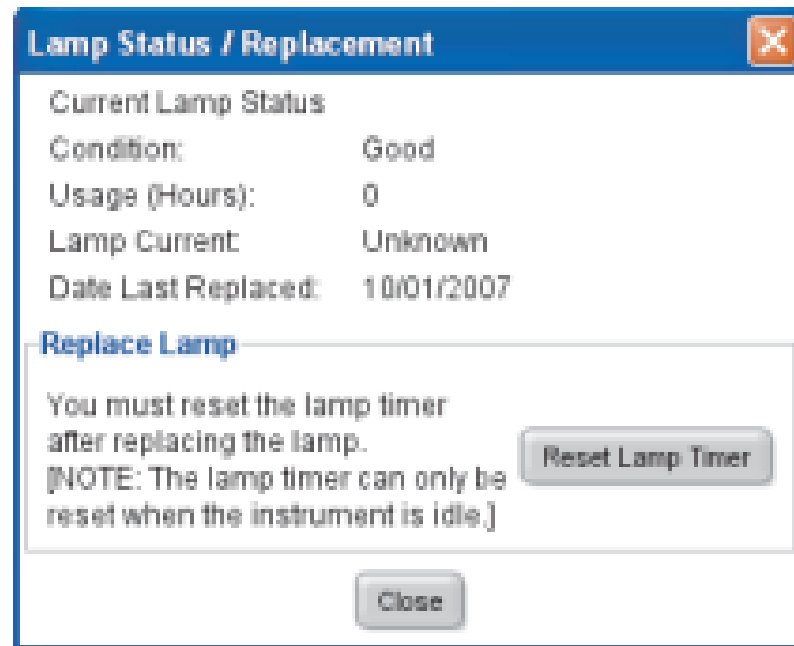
Lamp Status / Replacement

Current Lamp Status

| | |
|---|---|
| Condition: | Good |
| Usage (Hours): | 0 |
| Lamp Current: | Unknown |
| Date Last Replaced: | 10/01/2007 |

Replace Lamp

You must reset the lamp timer after replacing the lamp. [NOTE: The lamp timer can only be reset when the instrument is idle.]

Reset Lamp Timer

Close